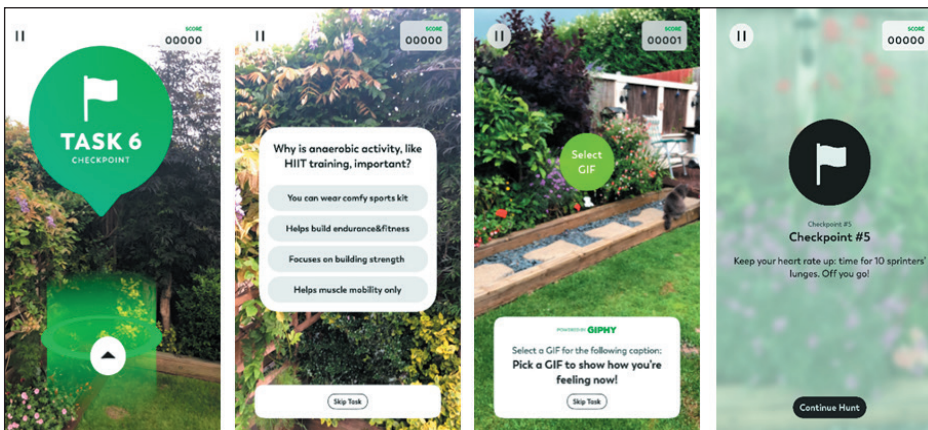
II

SCORE
00000

TASK 6
CHECKPOINT

II

SCORE
00000

Why is anaerobic activity, like HIIT training, important?

You can wear comfy sports kit

Helps build endurance&fitness

Focuses on building strength

Helps muscle mobility only

Skip Task

II

SCORE
00001

Select GIF

POWERED BY GIPHY

Select a GIF for the following caption:

Pick a GIF to show how you're feeling now!

Skip Task

II

SCORE
00000

Checkpoint #5

Checkpoint #5

Keep your heart rate up: time for 10 sprinters' lunges. Off you go!

Continue Hunt